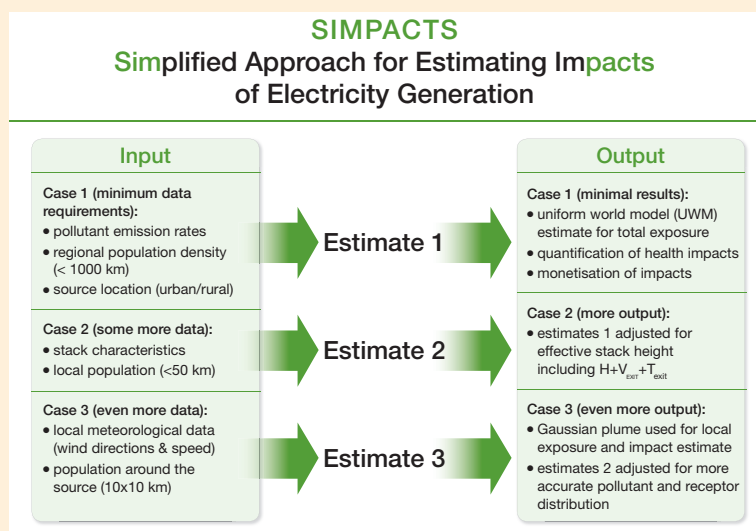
SIMPACTS

Simplified Approach for Estimating Impacts of Electricity Generation

Input

Case 1 (minimum data requirements):
• pollutant emission rates
• regional population density (< 1000 km)
• source location (urban/rural)

Case 2 (some more data):
• stack characteristics
• local population (<50 km)

Case 3 (even more data):
• local meteorological data (wind directions & speed)
• population around the source (10x10 km)

Estimate 1

Estimate 2

Estimate 3

Output

Case 1 (minimal results):
• uniform world model (UWM) estimate for total exposure
• quantification of health impacts
• monetisation of impacts

Case 2 (more output):
• estimates 1 adjusted for effective stack height including H+$V_{EXIT}$+$T_{exit}$

Case 3 (even more output):
• Gaussian plume used for local exposure and impact estimate
• estimates 2 adjusted for more accurate pollutant and receptor distribution